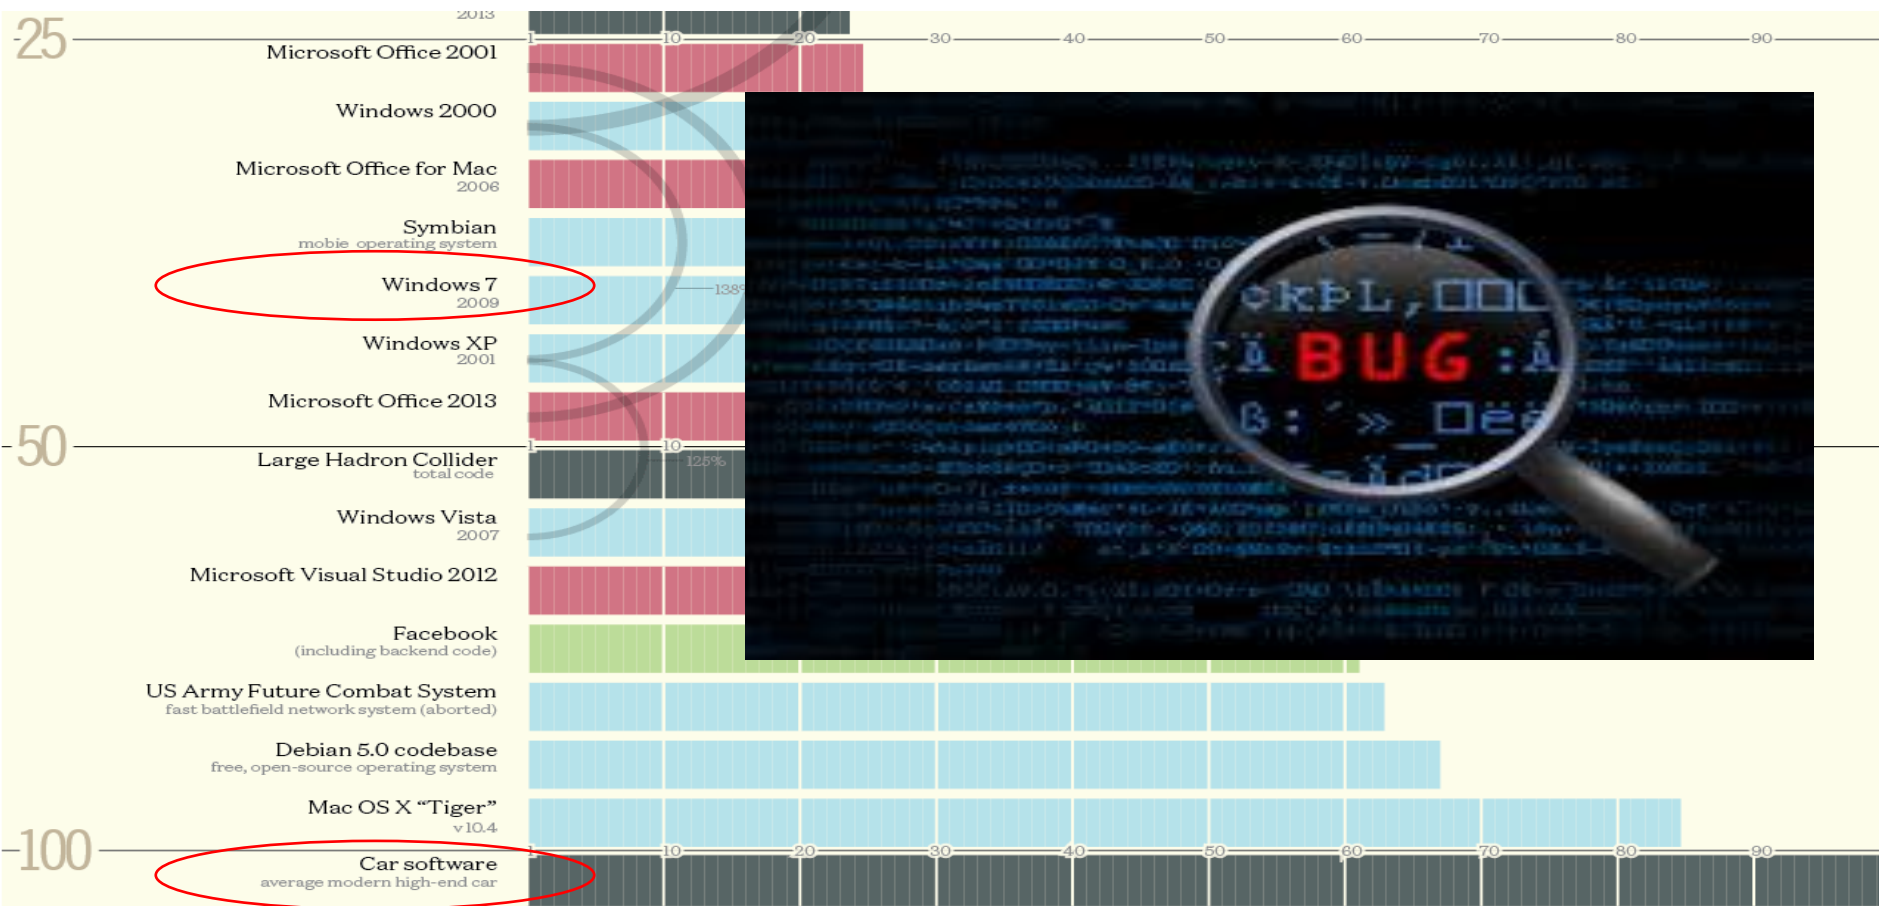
2013

25

1 10 20 30 40 50 60 70 80 90

Microsoft Office 2001

Windows 2000

Microsoft Office for Mac
2006

Symbian
mobile operating system

Windows 7
2009

138%

Windows XP
2001

Microsoft Office 2013

50

1 10

Large Hadron Collider
total code

125%

Windows Vista
2007

Microsoft Visual Studio 2012

Facebook
(including backend code)

US Army Future Combat System
fast battlefield network system (aborted)

Debian 5.0 codebase
free, open-source operating system

Mac OS X "Tiger"
v10.4

100

1 10 20 30 40 50 60 70 80 90

Car software
average modern high-end car

BUG